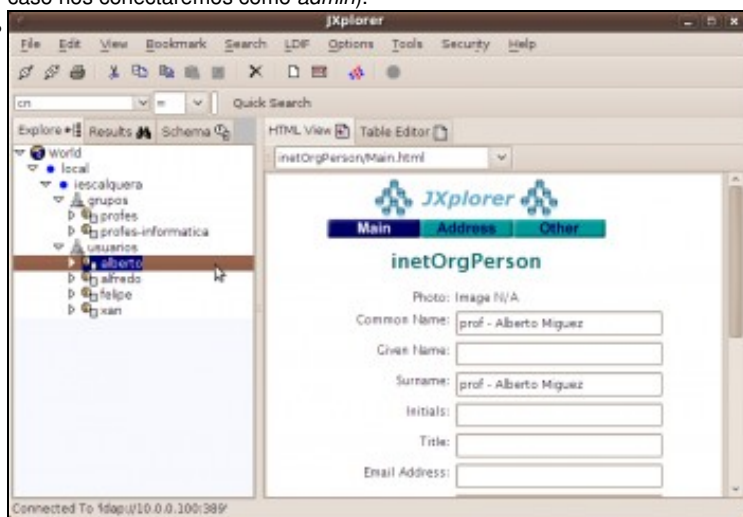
caso nos conectaremos como *admin*).

JXplorer

File Edit View Bookmark Search LDIF Options Tools Security Help

cn = Quick Search

Explore Results Schema

HTML View Table Editor

World
local
iescalquera
grupos
profes
profes-informatica
usuarios
alberto
alfredo
felipe
xan

inetOrgPerson/Main.html

JXplorer

Main Address Other

inetOrgPerson

Photo: Image N/A

Common Name: prof - Alberto Miguez

Given Name:

Surname: prof - Alberto Miguez

Initials:

Title:

Email Address:

Connected To 'ldap://10.0.0.100:389'